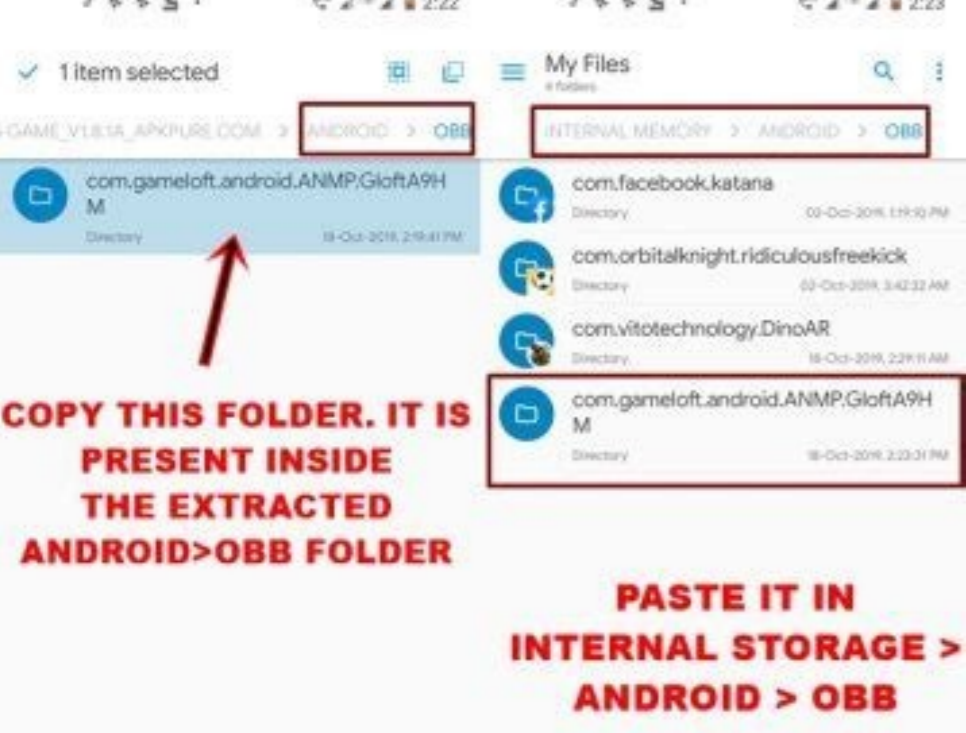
2:22

1 item selected

GAME_V1.8.1A_APKPURE.COM > ANDROID > OBB

com.gameloft.android.ANMP.GloftA9HM
Directory 18-Oct-2019, 2:19:41 PM

COPY THIS FOLDER. IT IS PRESENT INSIDE THE EXTRACTED ANDROID>OBB FOLDER

2:23

My Files
4 folders

INTERNAL MEMORY > ANDROID > OBB

com.facebook.katana
Directory 02-Oct-2019, 1:19:10 PM

com.orbitalknight.ridiculousfreekick
Directory 02-Oct-2019, 3:42:32 AM

com.vitotechnology.DinoAR
Directory 18-Oct-2019, 2:29:11 AM

com.gameloft.android.ANMP.GloftA9HM
Directory 18-Oct-2019, 2:23:31 PM

PASTE IT IN INTERNAL STORAGE > ANDROID > OBB